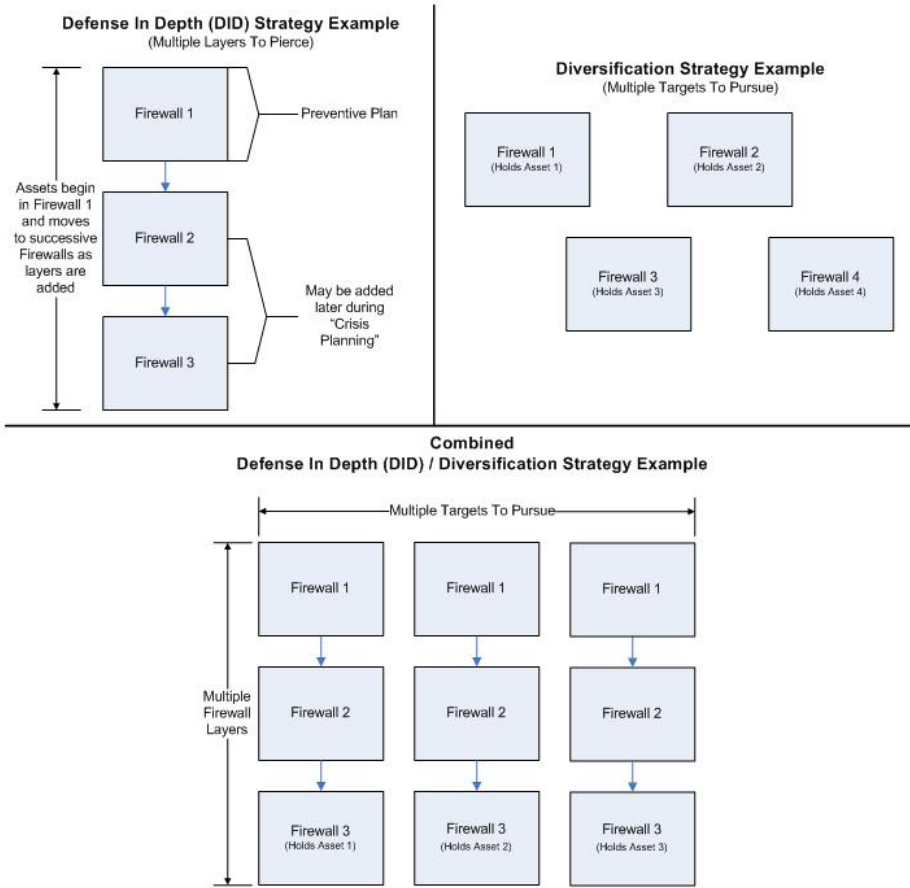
Defense In Depth (DID) Strategy Example
(Multiple Layers To Pierce)

Assets begin in Firewall 1 and moves to successive Firewalls as layers are added

Firewall 1

Preventive Plan

Firewall 2

Firewall 3

May be added later during "Crisis Planning"

Diversification Strategy Example
(Multiple Targets To Pursue)

Firewall 1
(Holds Asset 1)

Firewall 2
(Holds Asset 2)

Firewall 3
(Holds Asset 3)

Firewall 4
(Holds Asset 4)

Combined
Defense In Depth (DID) / Diversification Strategy Example

Multiple Targets To Pursue

Multiple Firewall Layers

Firewall 1

Firewall 1

Firewall 1

Firewall 2

Firewall 2

Firewall 2

Firewall 3
(Holds Asset 1)

Firewall 3
(Holds Asset 2)

Firewall 3
(Holds Asset 3)